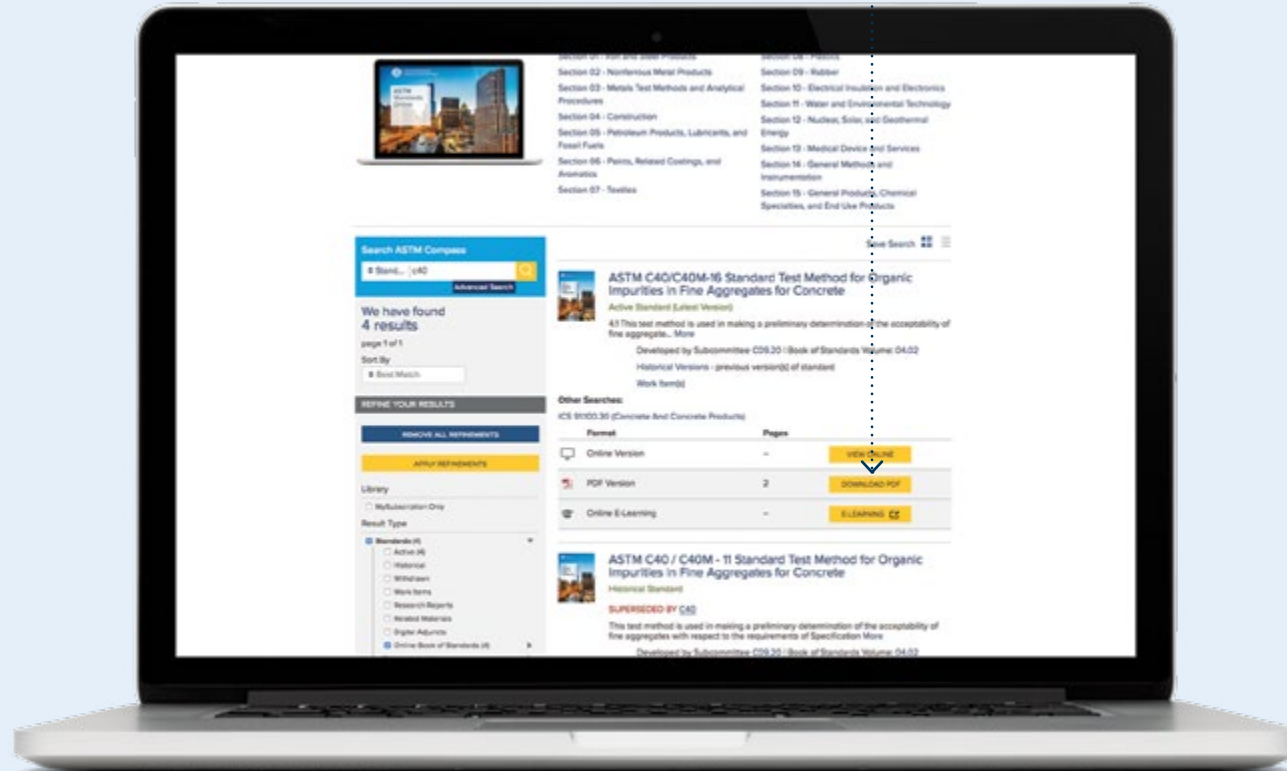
Section 01 - Iron and Steel Products
Section 02 - Nonferrous Metal Products
Section 03 - Metals Test Methods and Analytical Procedures
Section 04 - Construction
Section 05 - Petroleum Products, Lubricants, and Fossil Fuels
Section 06 - Paints, Related Coatings, and Aromatics
Section 07 - Textiles

Section 08 - Plastics
Section 09 - Rubber
Section 10 - Electrical Insulation and Electronics
Section 11 - Water and Environmental Technology
Section 12 - Nuclear, Solar, and Geothermal Energy
Section 13 - Medical Device and Services
Section 14 - General Methods and Instrumentation
Section 15 - General Products, Chemical Specialties, and End Use Products

Search ASTM Compass
Stand... c40
Advanced Search

We have found 4 results
page 1 of 1
Sort By
Best Match

REFINE YOUR RESULTS
REMOVE ALL REFINEMENTS
APPLY REFINEMENTS
Library
MySubscription Only
Result Type
Standards (4)
Active (4)
Historical
Withdrawn
Work Items
Research Reports
Related Materials
Digital Adjuncts
Online Book of Standards (4)

Save Search

ASTM C40/C40M-16 Standard Test Method for Organic Impurities in Fine Aggregates for Concrete
Active Standard (Latest Version)
4.1 This test method is used in making a preliminary determination of the acceptability of fine aggregate... More
Developed by Subcommittee C09.20 | Book of Standards Volume: 04.02
Historical Versions - previous version(s) of standard
Work Item(s)

Other Searches:
ICS 91.100.30 (Concrete And Concrete Products)

| Format | Pages | |
|---|---|---|
| Online Version | – | VIEW ONLINE |
| PDF Version | 2 | DOWNLOAD PDF |
| Online E-Learning | – | E-LEARNING |

ASTM C40 / C40M - 11 Standard Test Method for Organic Impurities in Fine Aggregates for Concrete
Historical Standard
SUPERSEDED BY C40
This test method is used in making a preliminary determination of the acceptability of fine aggregates with respect to the requirements of Specification More
Developed by Subcommittee C09.20 | Book of Standards Volume: 04.02